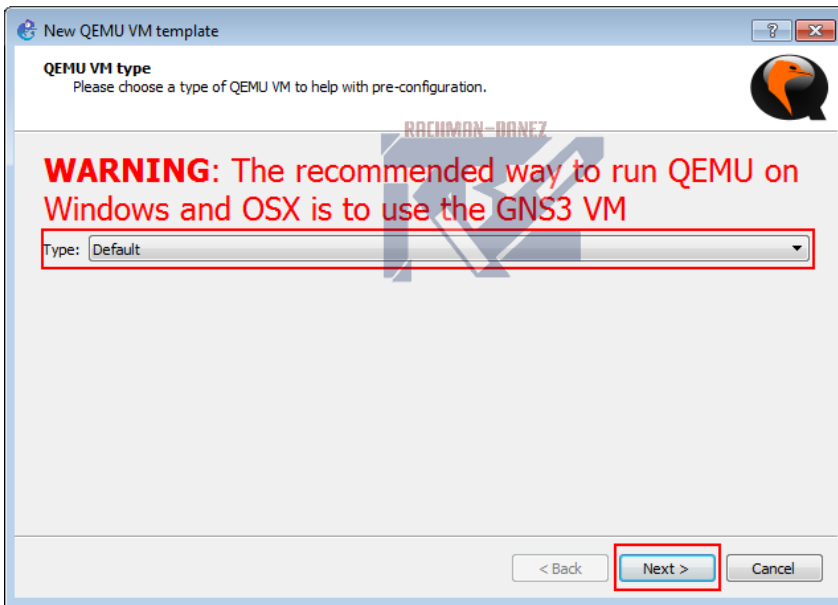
New QEMU VM template

?

QEMU VM type
Please choose a type of QEMU VM to help with pre-configuration.

RACHMAN-DANEZ

WARNING: The recommended way to run QEMU on Windows and OSX is to use the GNS3 VM

Type: Default

< Back

Next >

Cancel